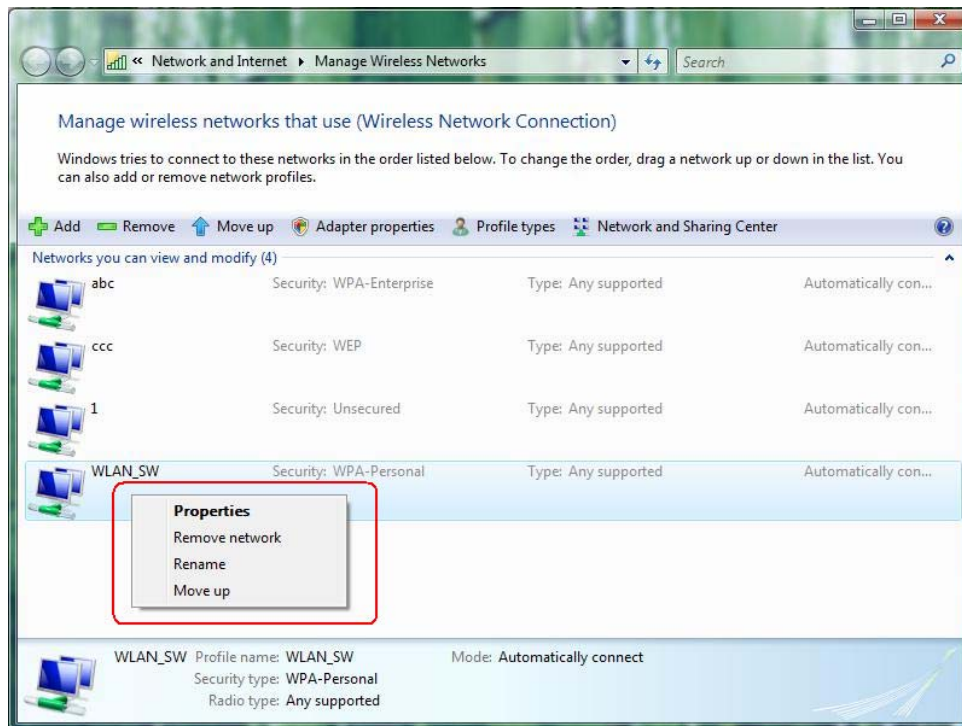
« Network and Internet ▸ Manage Wireless Networks

Search

Manage wireless networks that use (Wireless Network Connection)

Windows tries to connect to these networks in the order listed below. To change the order, drag a network up or down in the list. You can also add or remove network profiles.

Add Remove Move up Adapter properties Profile types Network and Sharing Center

Networks you can view and modify (4)

abc Security: WPA-Enterprise Type: Any supported Automatically con...

ccc Security: WEP Type: Any supported Automatically con...

1 Security: Unsecured Type: Any supported Automatically con...

WLAN_SW Security: WPA-Personal Type: Any supported Automatically con...

Properties
Remove network
Rename
Move up

WLAN_SW Profile name: WLAN_SW Mode: Automatically connect
Security type: WPA-Personal
Radio type: Any supported